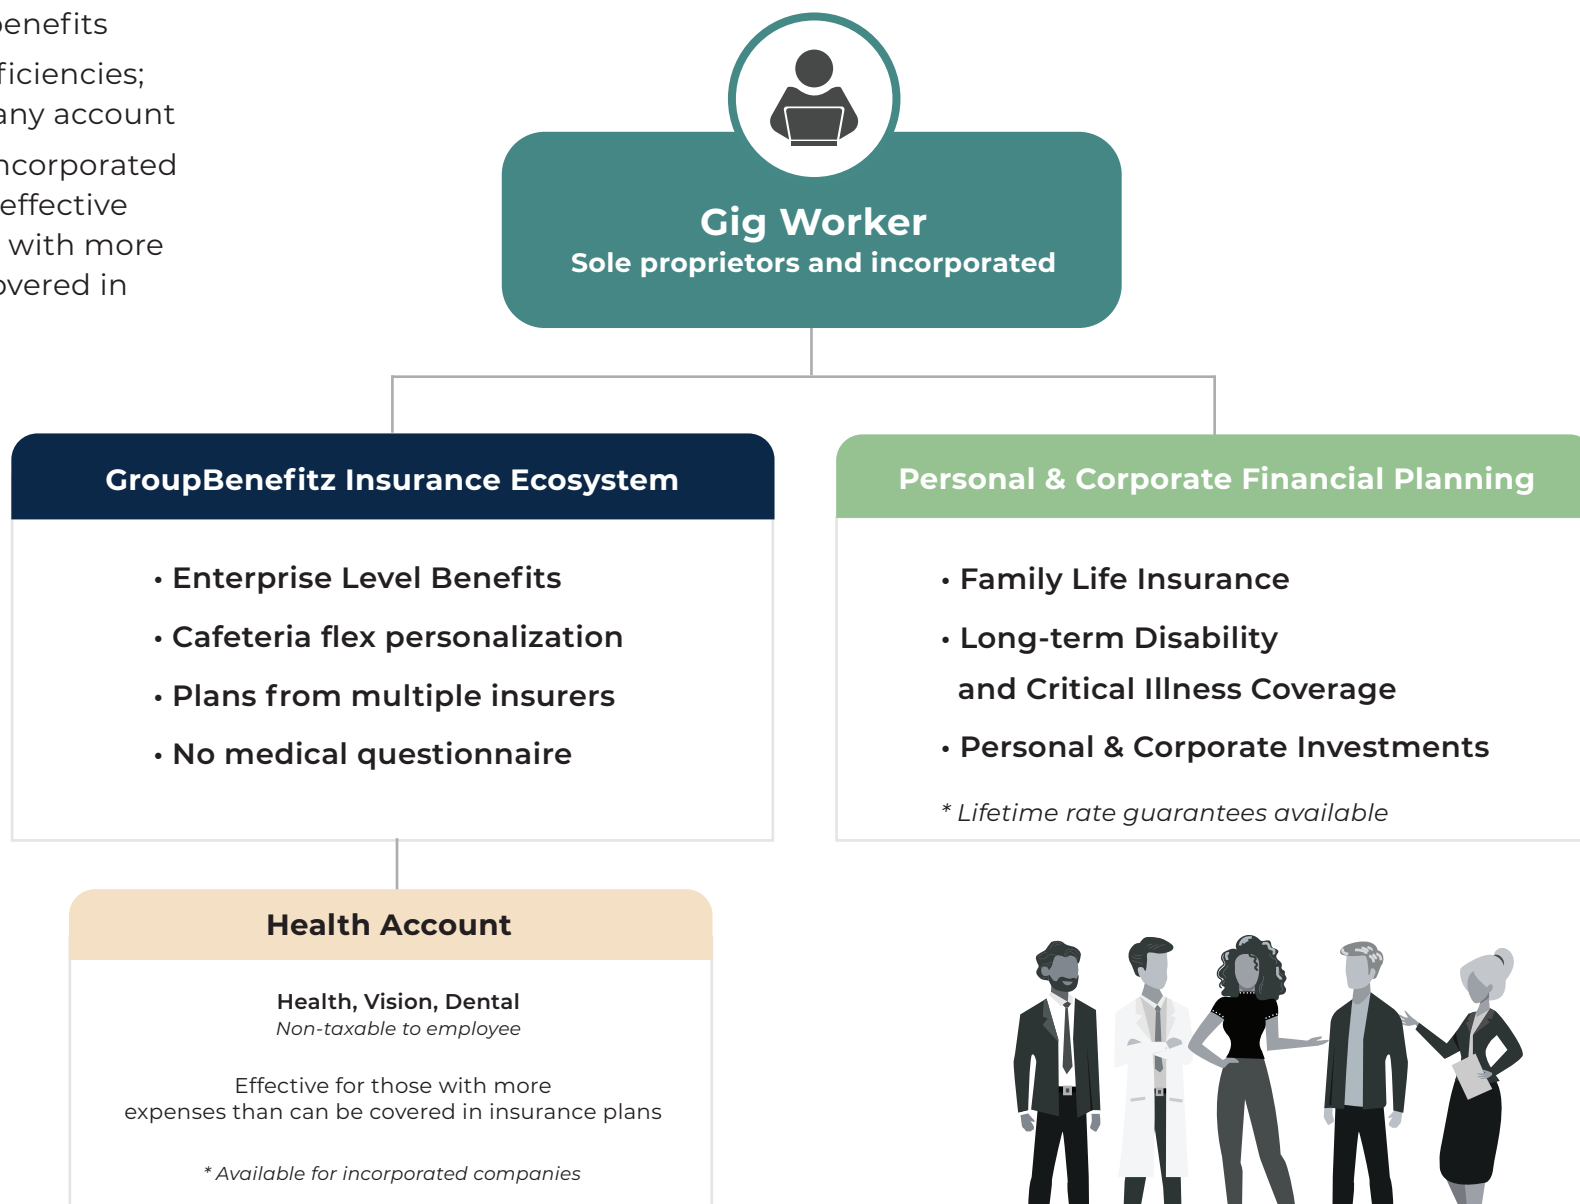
benefits
ficiencies;
any account
ncorporated
effective
with more
overed in

Gig Worker
Sole proprietors and incorporated

GroupBenefitz Insurance Ecosystem

• Enterprise Level Benefits
• Cafeteria flex personalization
• Plans from multiple insurers
• No medical questionnaire

Personal & Corporate Financial Planning

• Family Life Insurance
• Long-term Disability and Critical Illness Coverage
• Personal & Corporate Investments

* Lifetime rate guarantees available

Health Account

Health, Vision, Dental
Non-taxable to employee

Effective for those with more expenses than can be covered in insurance plans

* Available for incorporated companies